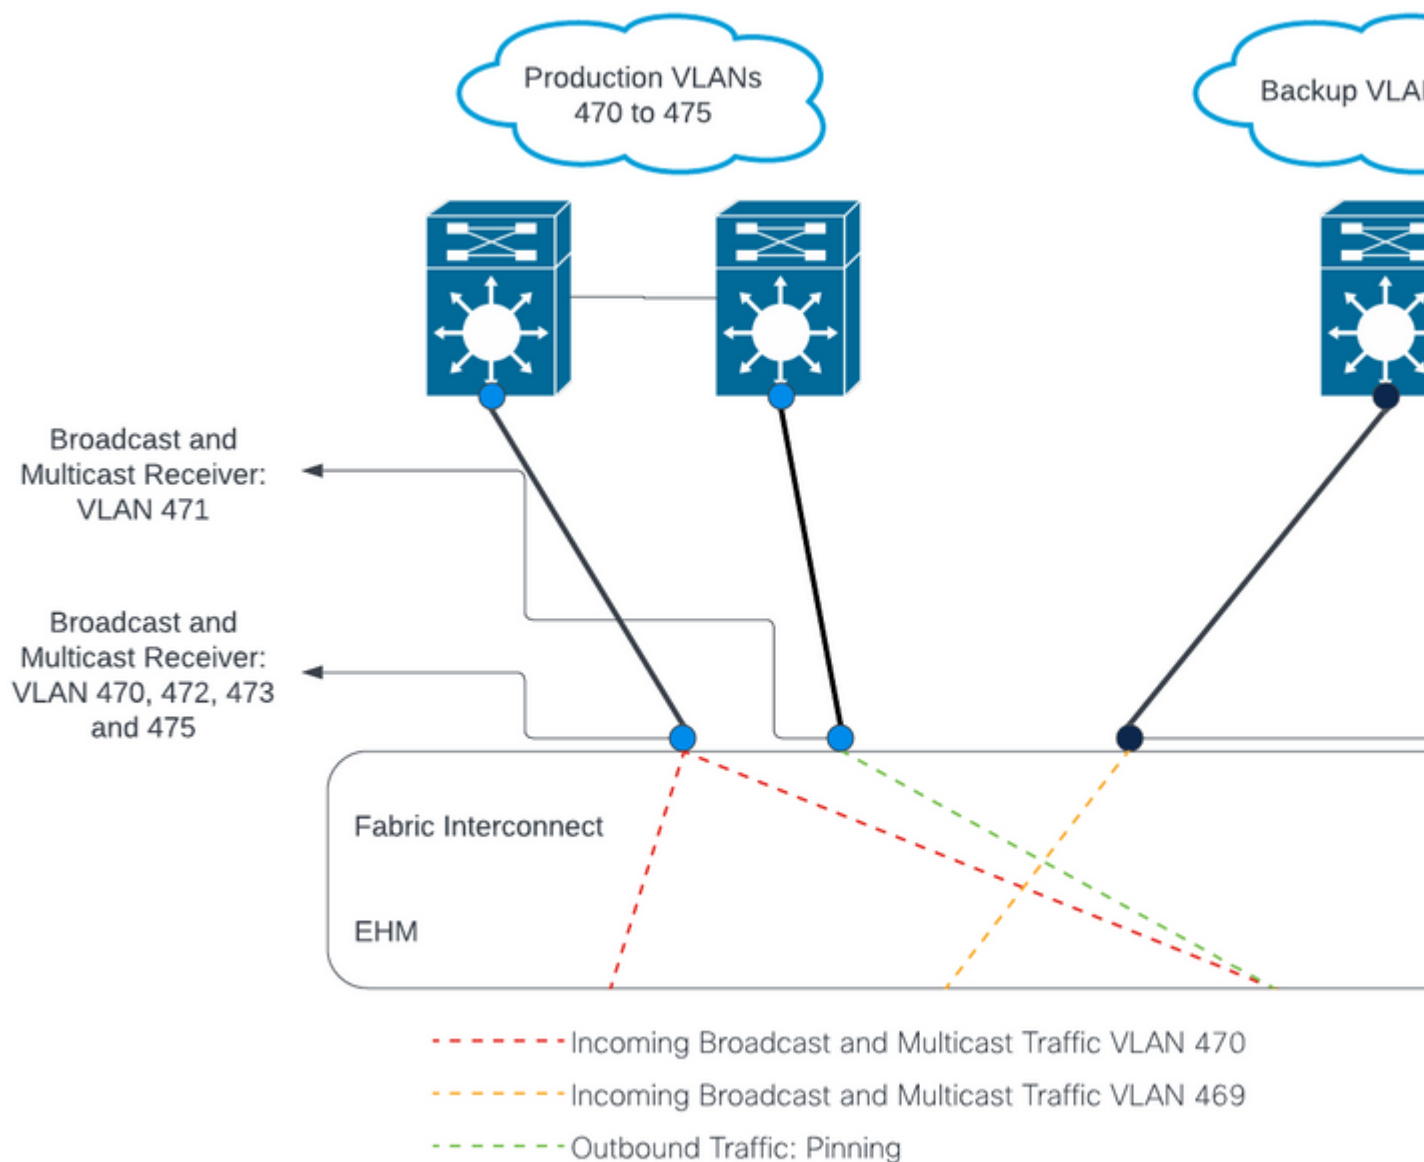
Production VLANs
470 to 475

Backup VLA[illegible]

Broadcast and
Multicast Receiver:
VLAN 471

Broadcast and
Multicast Receiver:
VLAN 470, 472, 473
and 475

Fabric Interconnect

EHM

Incoming Broadcast and Multicast Traffic VLAN 470

Incoming Broadcast and Multicast Traffic VLAN 469

Outbound Traffic: Pinning